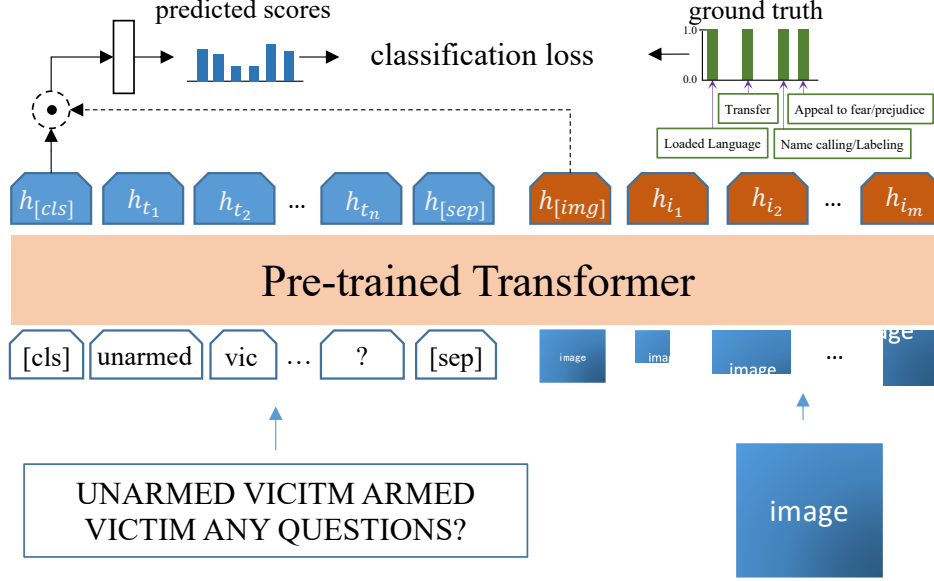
predicted scores

classification loss

ground truth

1.0

0.0

Transfer

Appeal to fear/prejudice

Loaded Language

Name calling/Labeling

$h_{[cls]}$ $h_{t_1}$ $h_{t_2}$ … $h_{t_n}$ $h_{[sep]}$ $h_{[img]}$ $h_{i_1}$ $h_{i_2}$ … $h_{i_m}$

Pre-trained Transformer

[cls] unarmed vic … ? [sep]

image

ima

image

…

ge

UNARMED VICITM ARMED VICTIM ANY QUESTIONS?

image